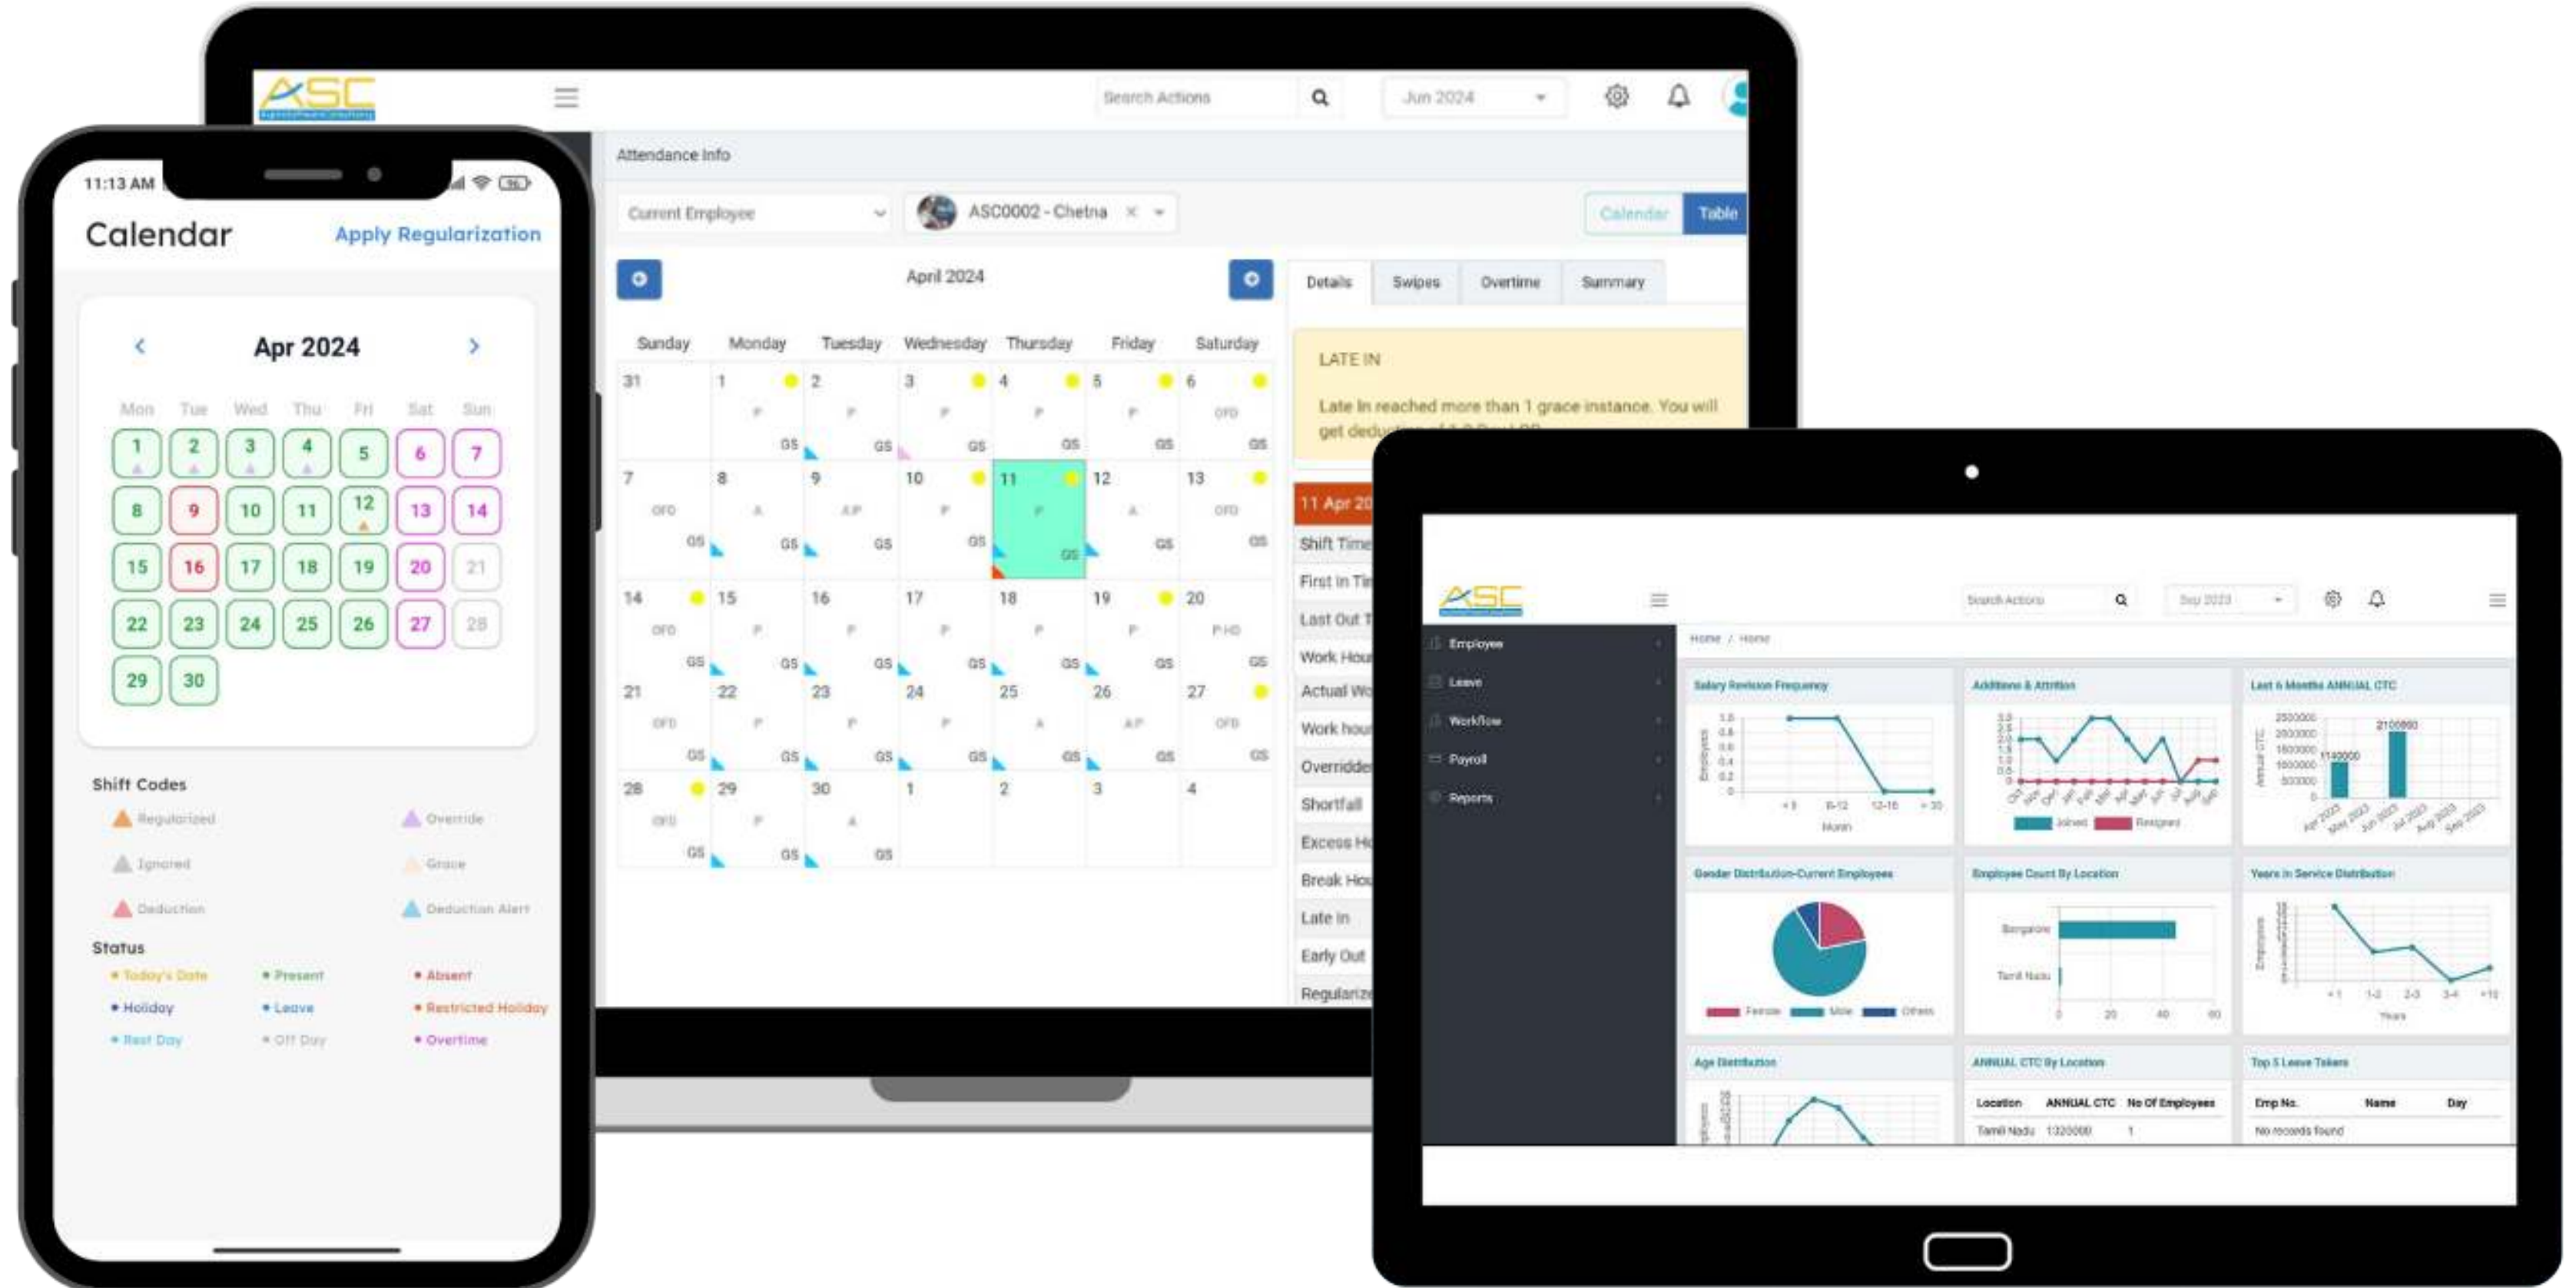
ASC

Search Actions

Jun 2024

Attendance Info

Current Employee

ASC0002 - Chetna

Calendar Table

April 2024

Details Swipes Overtime Summary

| Sunday | Monday | Tuesday | Wednesday | Thursday | Friday | Saturday |
|---|---|---|---|---|---|---|
| 31 | 1 P GS | 2 P GS | 3 P GS | 4 P GS | 5 P GS | 6 OFD GS |
| 7 OFD GS | 8 A GS | 9 A/P GS | 10 P GS | 11 P GS | 12 A GS | 13 OFD GS |
| 14 OFD GS | 15 P GS | 16 P GS | 17 P GS | 18 P GS | 19 P GS | 20 P HD GS |
| 21 OFD GS | 22 P GS | 23 P GS | 24 P GS | 25 A GS | 26 A/P GS | 27 OFD GS |
| 28 OFD GS | 29 P GS | 30 A GS | 1 | 2 | 3 | 4 |

LATE IN

Late In reached more than 1 grace instance. You will get dedu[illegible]

11 Apr 20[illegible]

Shift Time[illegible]
First In Ti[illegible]
Last Out T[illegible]
Work Hou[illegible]
Actual Wo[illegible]
Work hou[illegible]
Overridde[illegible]
Shortfall
Excess Ho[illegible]
Break Hou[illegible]
Late In
Early Out
Regulariz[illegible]

11:13 AM

Calendar Apply Regularization

Apr 2024

| Mon | Tue | Wed | Thu | Fri | Sat | Sun |
|---|---|---|---|---|---|---|
| 1 | 2 | 3 | 4 | 5 | 6 | 7 |
| 8 | 9 | 10 | 11 | 12 | 13 | 14 |
| 15 | 16 | 17 | 18 | 19 | 20 | 21 |
| 22 | 23 | 24 | 25 | 26 | 27 | 28 |
| 29 | 30 | | | | | |

Shift Codes
Regularized
Override
Ignored
Grace
Deduction
Deduction Alert

Status
Today's Date
Present
Absent
Holiday
Leave
Restricted Holiday
Rest Day
Off Day
Overtime

ASC

Search Actions

Sep 2023

Employee
Leave
Workflow
Payroll
Reports

Home / Home

Salary Revision Frequency
Additions & Attrition
Last 6 Months ANNUAL CTC
Joined Resigned
1140000 2100000
Gender Distribution-Current Employees
Female Male Others
Employee Count By Location
Bangalore
Tamil Nadu
Years In Service Distribution
Years
Age Distribution
ANNUAL CTC By Location

| Location | ANNUAL CTC | No Of Employees |
|---|---|---|
| Tamil Nadu | 1320000 | 1 |

Top 5 Leave Taken

| Emp No. | Name | Day |
|---|---|---|
| No records found | | |